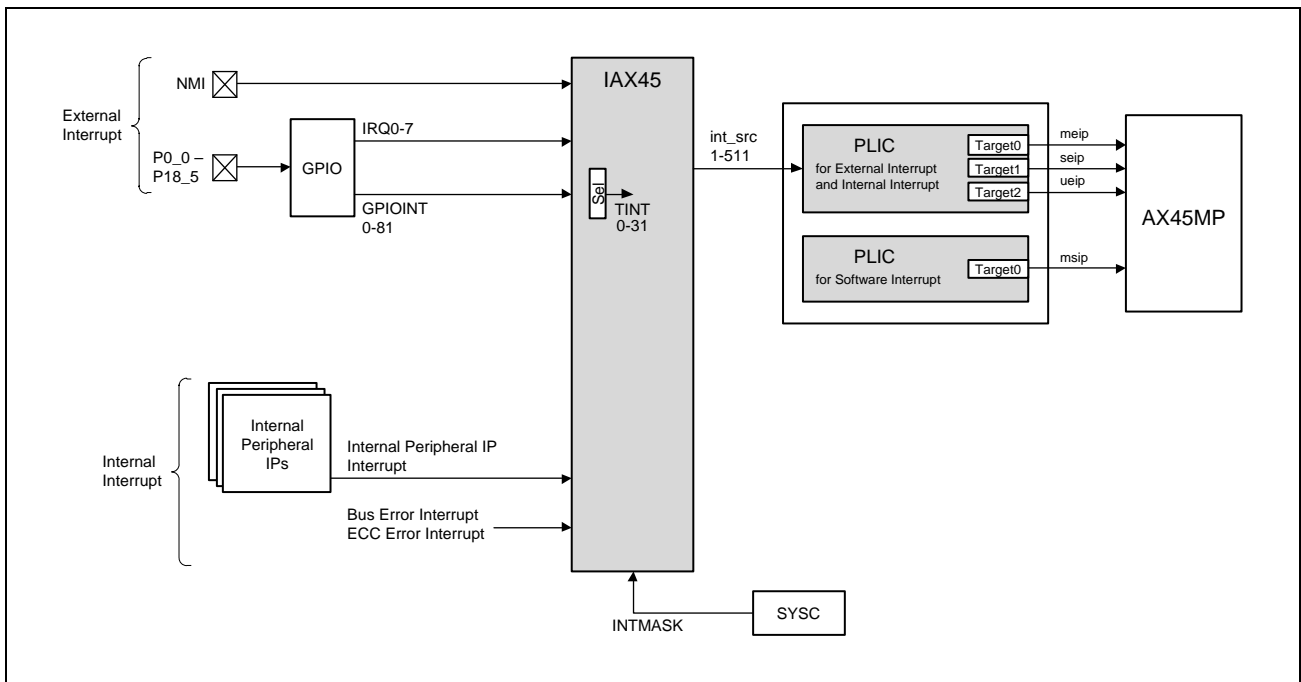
External Interrupt

NMI

P0_0 – P18_5

GPIO

IRQ0-7

GPIOINT 0-81

IAX45

Sel

TINT 0-31

int_src 1-511

PLIC
for External Interrupt and Internal Interrupt

Target0

Target1

Target2

meip

seip

ueip

PLIC
for Software Interrupt

Target0

msip

AX45MP

Internal Interrupt

Internal Peripheral IPs

Internal Peripheral IP Interrupt

Bus Error Interrupt
ECC Error Interrupt

INTMASK

SYSC